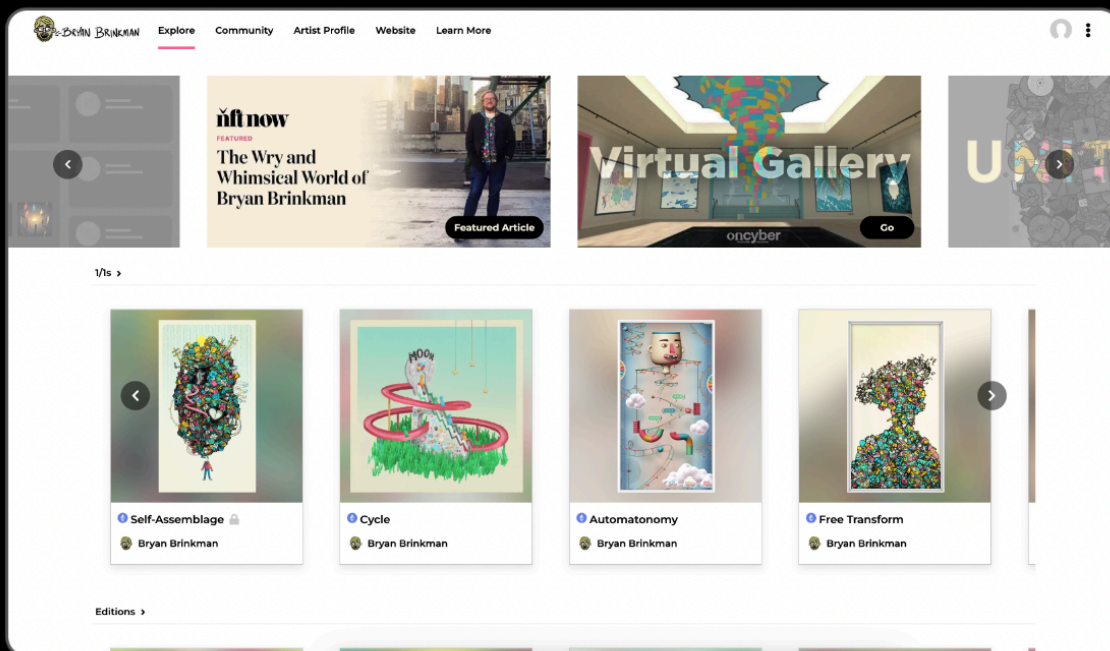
Bryan Brinkman

Explore Community Artist Profile Website Learn More

nft now
FEATURED
The Wry and Whimsical World of Bryan Brinkman
Featured Article

Virtual Gallery
oncyber
Go

U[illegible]

1/1s >

Self-Assemblage
Bryan Brinkman

Cycle
Bryan Brinkman

Automatonomy
Bryan Brinkman

Free Transform
Bryan Brinkman

Editions >